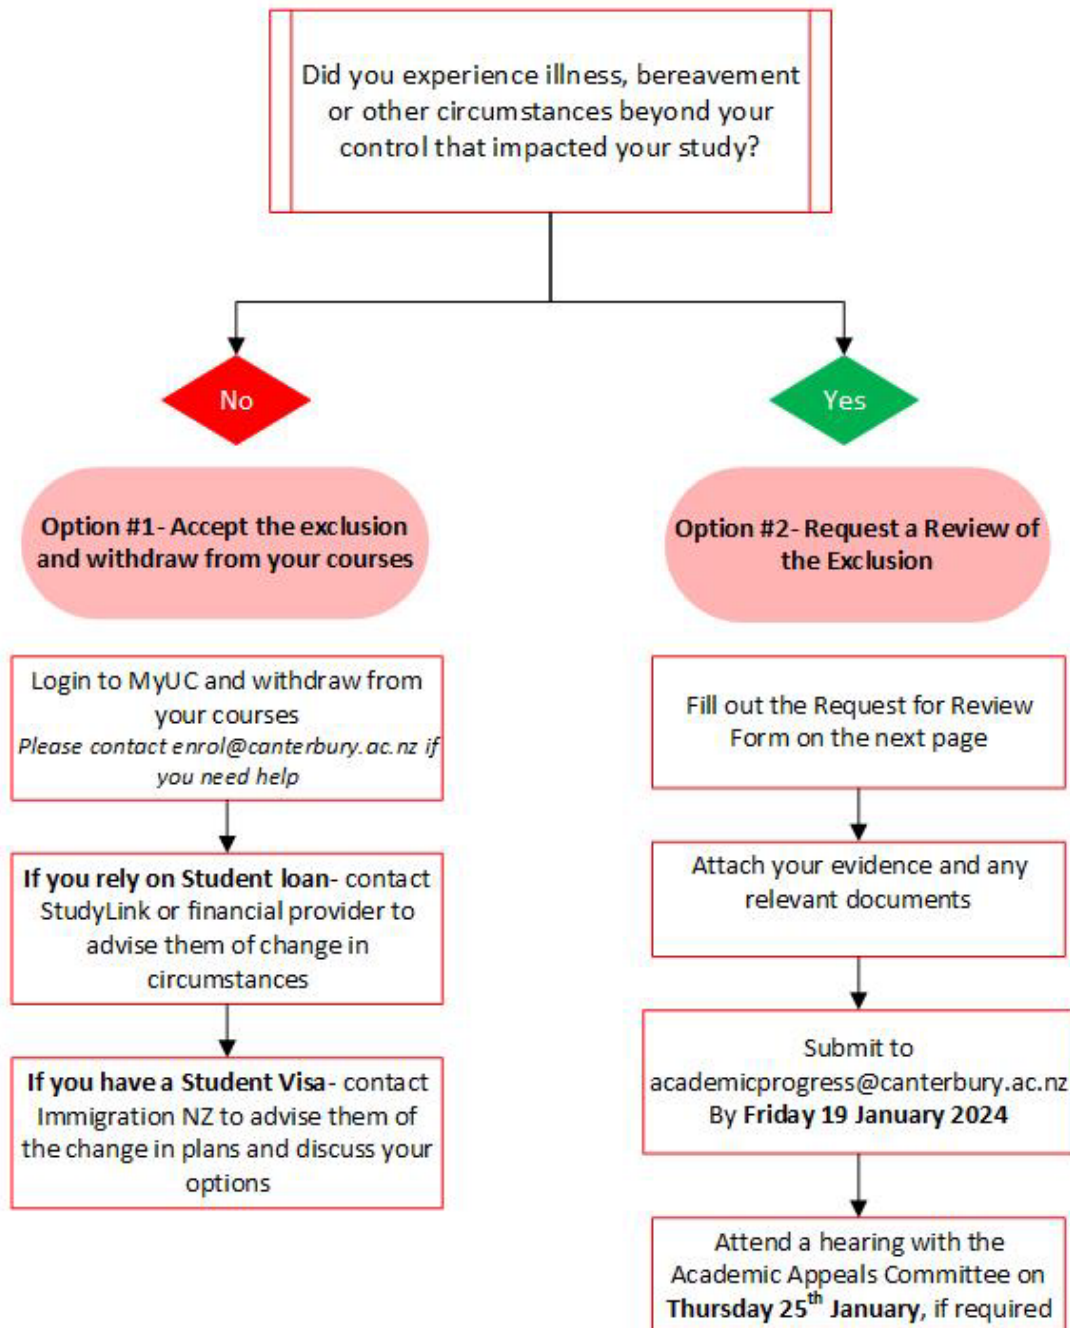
Did you experience illness, bereavement or other circumstances beyond your control that impacted your study?

No

Yes

Option #1 - Accept the exclusion and withdraw from your courses

Login to MyUC and withdraw from your courses
*Please contact enrol@canterbury.ac.nz if you need help*

**If you rely on Student loan** - contact StudyLink or financial provider to advise them of change in circumstances

**If you have a Student Visa** - contact Immigration NZ to advise them of the change in plans and discuss your options

Option #2 - Request a Review of the Exclusion

Fill out the Request for Review Form on the next page

Attach your evidence and any relevant documents

Submit to academicprogress@canterbury.ac.nz By **Friday 19 January 2024**

Attend a hearing with the Academic Appeals Committee on **Thursday 25$^{th}$ January**, if required